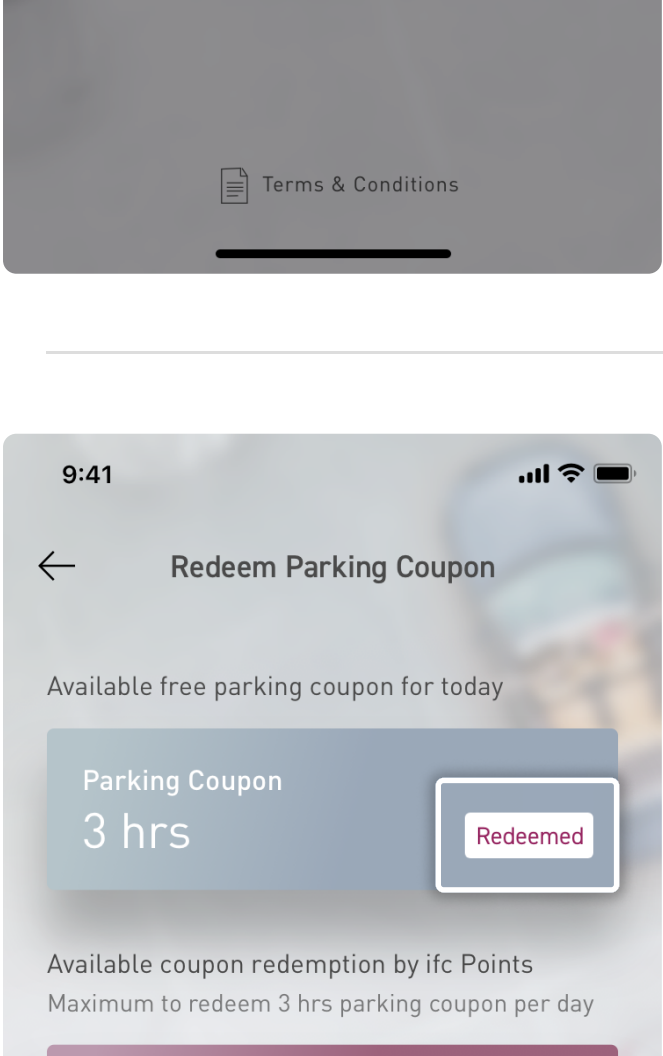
Terms & Conditions

9:41

Redeem Parking Coupon

Available free parking coupon for today

Parking Coupon
3 hrs

Redeemed

Available coupon redemption by ifc Points
Maximum to redeem 3 hrs parking coupon per day